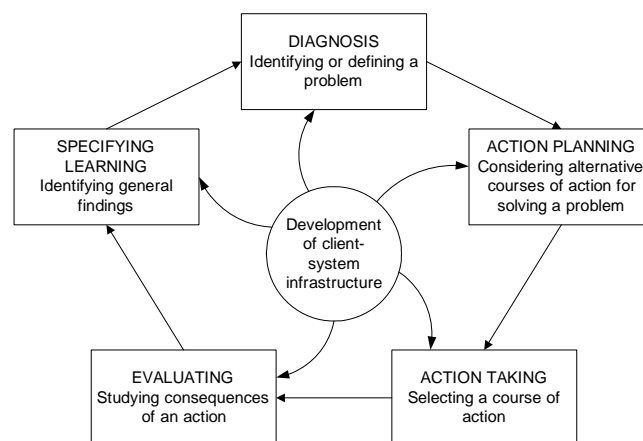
DIAGNOSIS
Identifying or defining a problem

ACTION PLANNING
Considering alternative courses of action for solving a problem

ACTION TAKING
Selecting a course of action

EVALUATING
Studying consequences of an action

SPECIFYING LEARNING
Identifying general findings

Development of client-system infrastructure